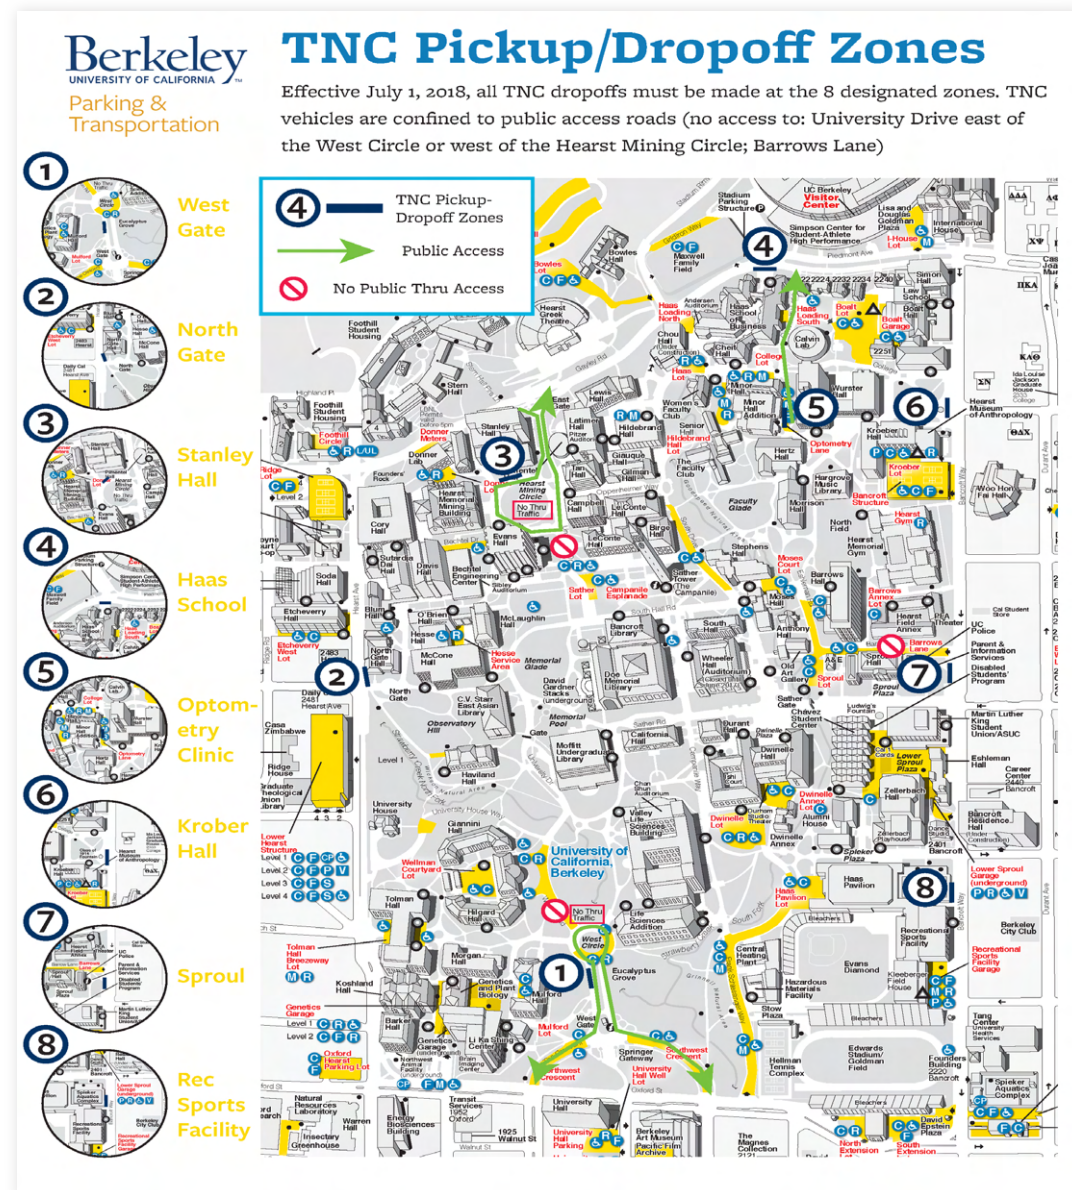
Berkeley
UNIVERSITY OF CALIFORNIA

Parking & Transportation

TNC Pickup/Dropoff Zones

Effective July 1, 2018, all TNC dropoffs must be made at the 8 designated zones. TNC vehicles are confined to public access roads (no access to: University Drive east of the West Circle or west of the Hearst Mining Circle; Barrows Lane)

4 TNC Pickup-Dropoff Zones
Public Access
No Public Thru Access

1 West Gate
2 North Gate
3 Stanley Hall
4 Haas School
5 Optometry Clinic
6 Krober Hall
7 Sproul
8 Rec Sports Facility

Stadium Parking Structure
UC Berkeley Visitor Center
Simpson Center for Student-Athlete High Performance
Lisa and Douglas Goldman Plaza
International House
I-House Lot
Maxwell Family Field
Bowles Hall
Bowles Lot
Hearst Greek Theatre
Foothill Student Housing
Haas Loading North
Haas Loading South
Haas School of Business
Boalt Lot
Boalt Garage
Law School
Simon Hall
Calvin Lab
College Lot
Chou Hall
Cheit Hall
Haas Lot
Minor Hall
Minor Hall Addition
Wurster Hall
Stern Hall
Foothill Student Housing
Foothill Circle
Stanley Hall
Latimer Hall
Hildebrand Hall
Women's Faculty Club
Senior Hall
Hildebrand Lot
Optometry Lane
Kroeber Hall
Kroeber Lot
Hearst Museum of Anthropology
Hertz Hall
Hargrove Music Library
Bancroft Structure
Hearst Gym
Morrison Hall
Faculty Glade
Donner Lab
Donner Meters
Hearst Mining Circle
No Thru Traffic
Hearst Memorial Mining Building
Campbell Hall
LeConte Hall
Gilman Hall
Giauque Hall
Birge Hall
Faculty Club
Founders' Rock
Cory Hall
Evans Hall
Bechtel Engineering Center
Sibley Auditorium
Soda Hall
Etcheverry Hall
Etcheverry West Lot
Davis Hall
Sutardja Dai Hall
Stephens Hall
Sather Tower (The Campanile)
Campanile Esplanade
Sather Lot
Moses Court Lot
Moses Hall
Barrows Hall
Barrows Annex Lot
Hearst Field Annex
Barrows Lane
North Field
Hearst Memorial Gym
Dwinelle Hall
Bancroft Library
South Hall
Doe Memorial Library
Wheeler Hall
McLaughlin Hall
Hesse Hall
O'Brien Hall
McCone Hall
Hesse Service Area
Memorial Glade
North Gate Hall
North Gate
Daily Cal 2483 Hearst Ave
C.V. Starr East Asian Library
Observatory Hill
Moffitt Undergraduate Library
Memorial Pool
California Hall
Durant Hall
Anthony Hall
Old Art Gallery
A&E
Sproul Lot
Sproul Hall
Sproul Plaza
Sather Gate
Chavez Student Center
Ludwig's Fountain
Lower Sproul Plaza
Cal Student Store
UC Police
Parent & Information Services
Disabled Students' Program
Martin Luther King Student Union/ASUC
Eshleman Hall
Zellerbach Hall
Career Center 2440 Bancroft
Casa Zimbabwe
Ridge House
Graduate Theological Union Library
Haviland Hall
Giannini Hall
University House
Valley Life Sciences Building
Dwinelle Annex Lot
Dwinelle Lot
Alumni House
Zellerbach Playhouse
Spieker Plaza
2401 Bancroft
Haas Pavilion
Haas Pavilion Lot
Lower Sproul Garage (underground)
Recreational Sports Facility
Recreational Sports Facility Garage
Berkeley City Club
Lower Hearst Structure
Level 1 Level 2 Level 3 Level 4
Wellman Courtyard Lot
University of California, Berkeley
No Thru Traffic
Life Sciences Addition
Tolman Hall
Tolman Hall Breezeway Lot
Hilgard Hall
Morgan Hall
Koshland Hall
Genetics and Plant Biology
Mulford Hall
West Circle
Eucalyptus Grove
Central Heating Plant
Hazardous Materials Facility
Evans Diamond
Kleeberger Field House
Stow Plaza
Edwards Stadium/Goldman Field
Hellman Tennis Complex
Genetics Garage
Level 1 Level 2
Barker Hall
Li Ka Shing Center
Mulford Lot
West Gate
Springer Gateway
Southwest Crescent
Northwest Crescent
University Hall Well Lot
Oxford Hearst Parking Lot
University Hall
University Hall Parking
Natural Resources Laboratory
Warren Hall
Energy Biosciences Building
Transit Services 1952 Oxford
1925 Walnut St
Insectary Greenhouse
Berkeley Art Museum Pacific Film Archive
The Magnes Collection
North Extension
South Extension
David Epstein Plaza
Founders Building 2220 Bancroft
Spieker Aquatics Complex
Tang Center University Health Services
Bleachers
Woo Hon Fai Hall
Oxford St
Walnut St